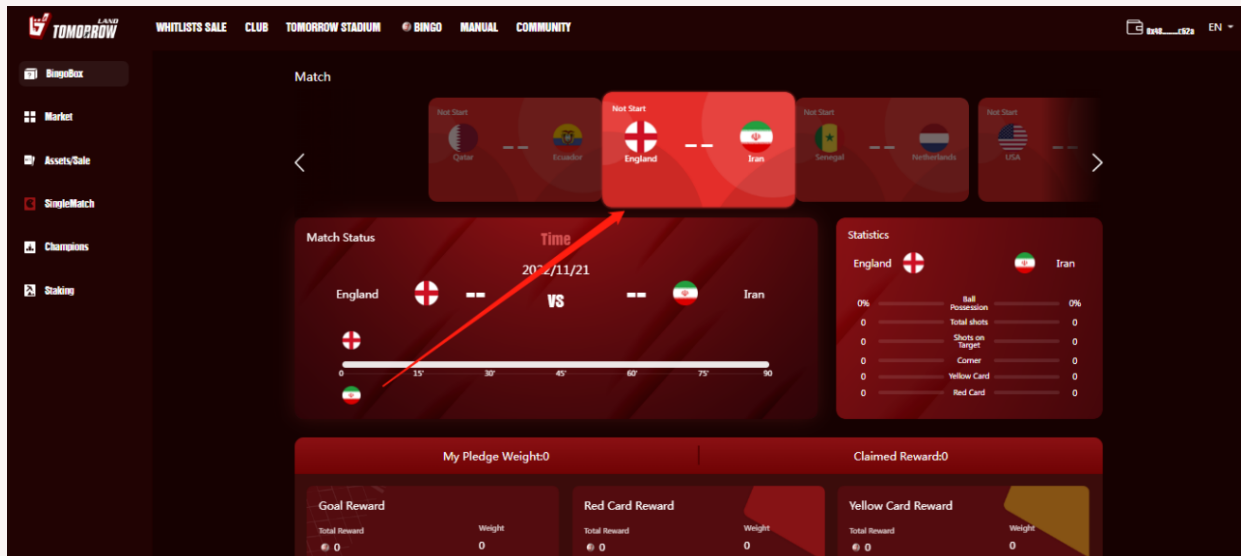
TOMORROW LAND

WHITLISTS SALE CLUB TOMORROW STADIUM BINGO MANUAL COMMUNITY

0x48......c92a EN

BingoBox
Market
Assets/Sale
SingleMatch
Champions
Staking

Match

Not Start
Qatar -- Ecuador

Not Start
England -- Iran

Not Start
Senegal -- Netherlands

Not Start
USA --

Match Status
Time
2022/11/21
England -- VS -- Iran

0 15' 30' 45' 60' 75' 90

Statistics
England Iran

| | | |
|---|---|---|
| 0% | Ball Possession | 0% |
| 0 | Total shots | 0 |
| 0 | Shots on Target | 0 |
| 0 | Corner | 0 |
| 0 | Yellow Card | 0 |
| 0 | Red Card | 0 |

My Pledge Weight:0
Claimed Reward:0

Goal Reward
Total Reward 0
Weight 0

Red Card Reward
Total Reward 0
Weight 0

Yellow Card Reward
Total Reward 0
Weight 0